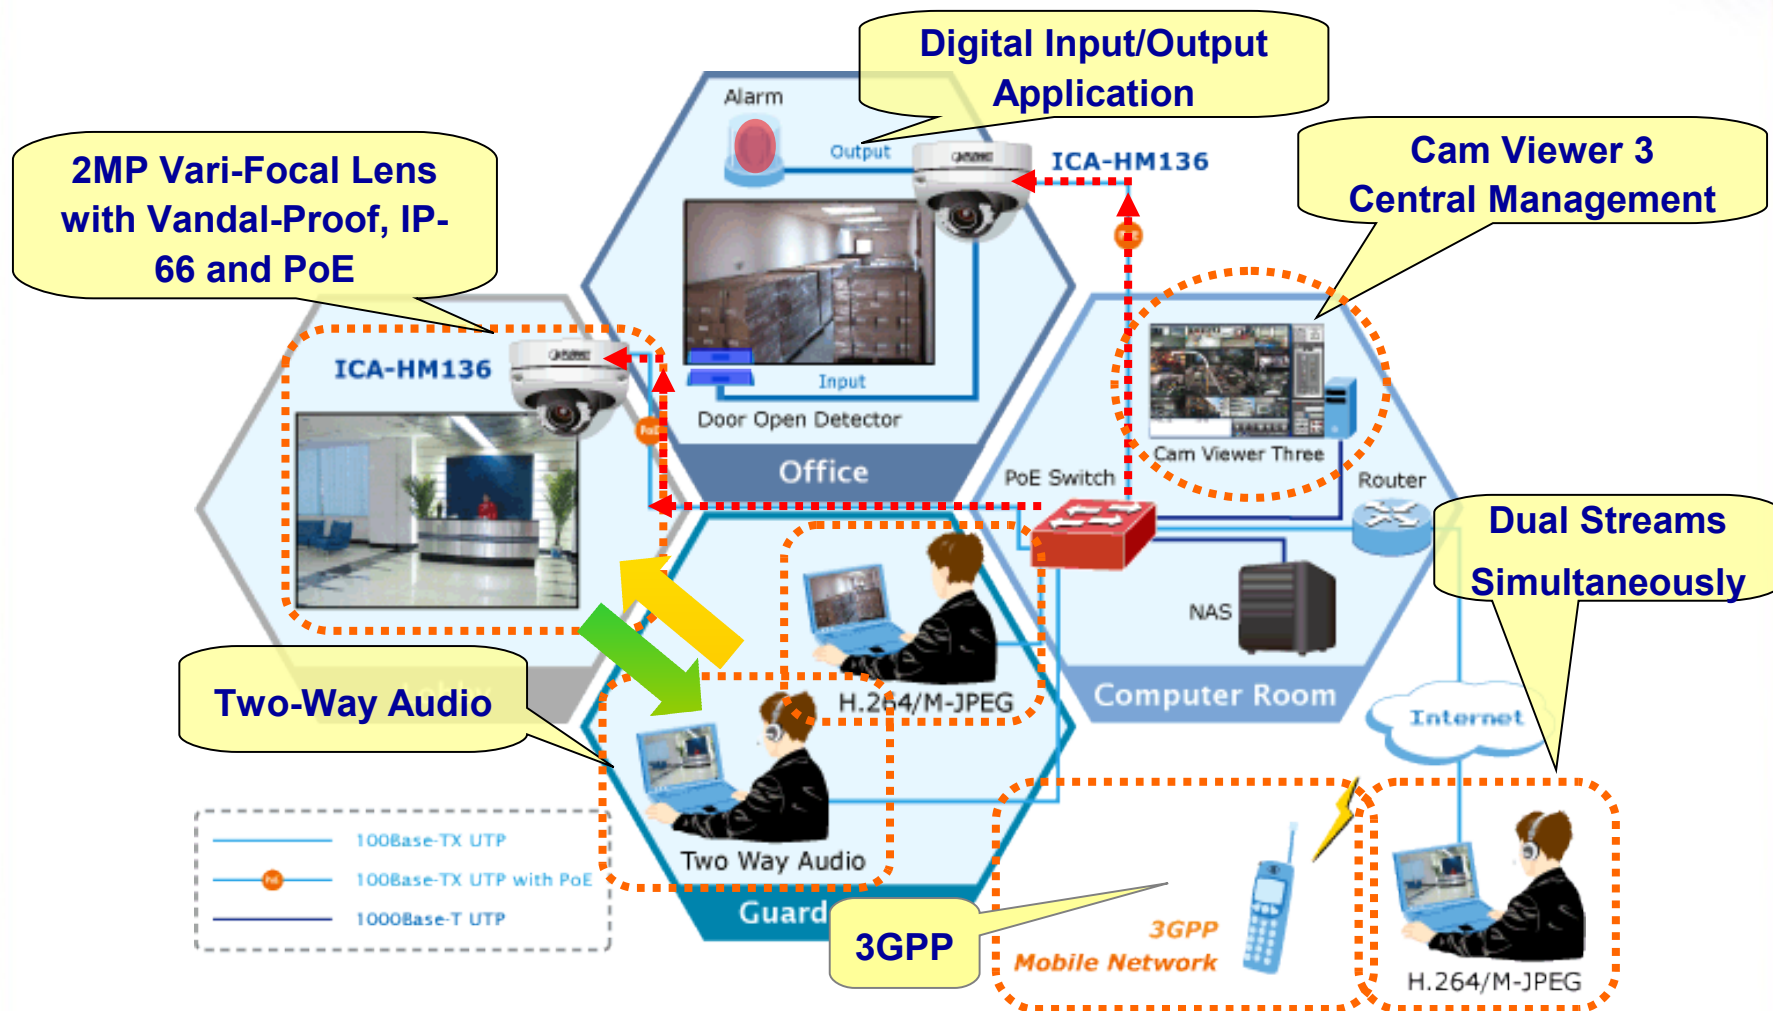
Digital Input/Output Application

2MP Vari-Focal Lens with Vandal-Proof, IP-66 and PoE

Cam Viewer 3 Central Management

Alarm

Output

ICA-HM136

Input

Door Open Detector

Office

ICA-HM136

Cam Viewer Three

PoE Switch

Router

Dual Streams Simultaneously

NAS

H.264/M-JPEG

Computer Room

Internet

Two-Way Audio

Two Way Audio

Guard

100Base-TX UTP

100Base-TX UTP with PoE

1000Base-T UTP

3GPP

3GPP Mobile Network

H.264/M-JPEG